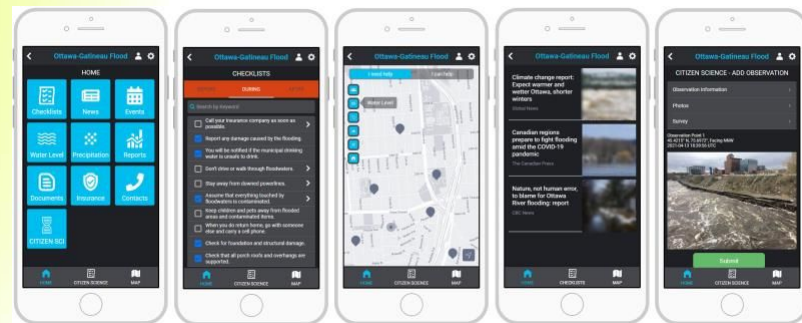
Ottawa-Gatineau Flood

HOME

Checklists

News

Events

Water Level

Precipitation

Reports

Documents

Insurance

Contacts

CITIZEN SCI

HOME CITIZEN SCIENCE MAP

Ottawa-Gatineau Flood

CHECKLISTS

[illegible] DURING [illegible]

Search by keyword

Call your insurance company as soon as possible.

Report any damage caused by the flooding.

You will be notified if the municipal drinking water is unsafe to drink.

Don't drive or walk through floodwaters.

Stay away from downed powerlines.

Assume that everything touched by floodwaters is contaminated.

Keep children and pets away from flooded areas and contaminated items.

When you do return home, go with someone else and carry a cell phone.

Check for foundation and structural damage.

Check that all porch roofs and overhangs are supported.

HOME CITIZEN SCIENCE MAP

Ottawa-Gatineau Flood

I need help I can help

Water Level

HOME CITIZEN SCIENCE MAP

Ottawa-Gatineau Flood

Climate change report: Expect warmer and wetter Ottawa, shorter winters

Global News

Canadian regions prepare to fight flooding amid the COVID-19 pandemic

The Canadian Press

Nature, not human error, to blame for Ottawa River flooding: report

CBC News

HOME CHECKLISTS MAP

Ottawa-Gatineau Flood

CITIZEN SCIENCE - ADD OBSERVATION

Observation Information

Photos

Survey

Observation Point 1
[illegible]
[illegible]

Submit

HOME CITIZEN SCIENCE MAP